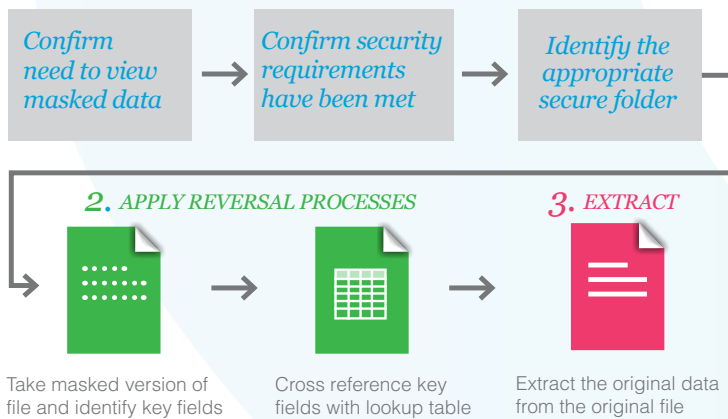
Confirm need to view masked data

Confirm security requirements have been met

Identify the appropriate secure folder

2. APPLY REVERSAL PROCESSES

3. EXTRACT

Take masked version of file and identify key fields

Cross reference key fields with lookup table

Extract the original data from the original file